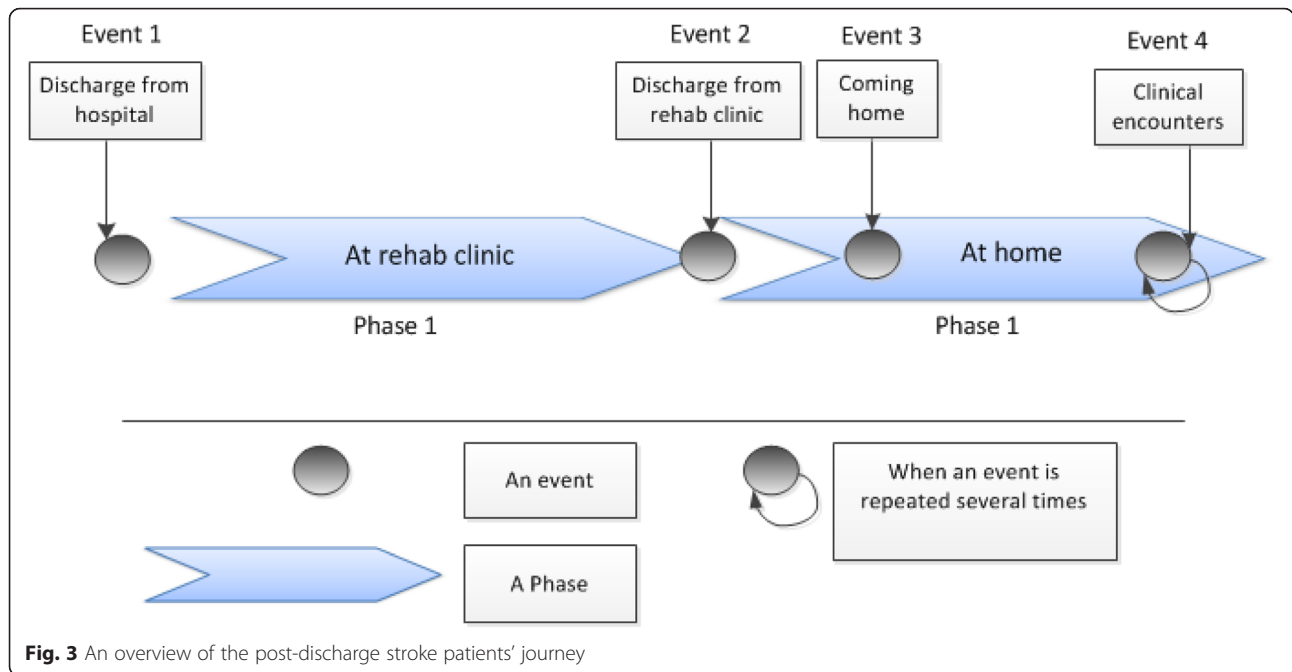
Event 1

Discharge from hospital

Event 2

Discharge from rehab clinic

Event 3

Coming home

Event 4

Clinical encounters

At rehab clinic

At home

Phase 1

Phase 1

An event

When an event is repeated several times

A Phase

**Fig. 3** An overview of the post-discharge stroke patients' journey